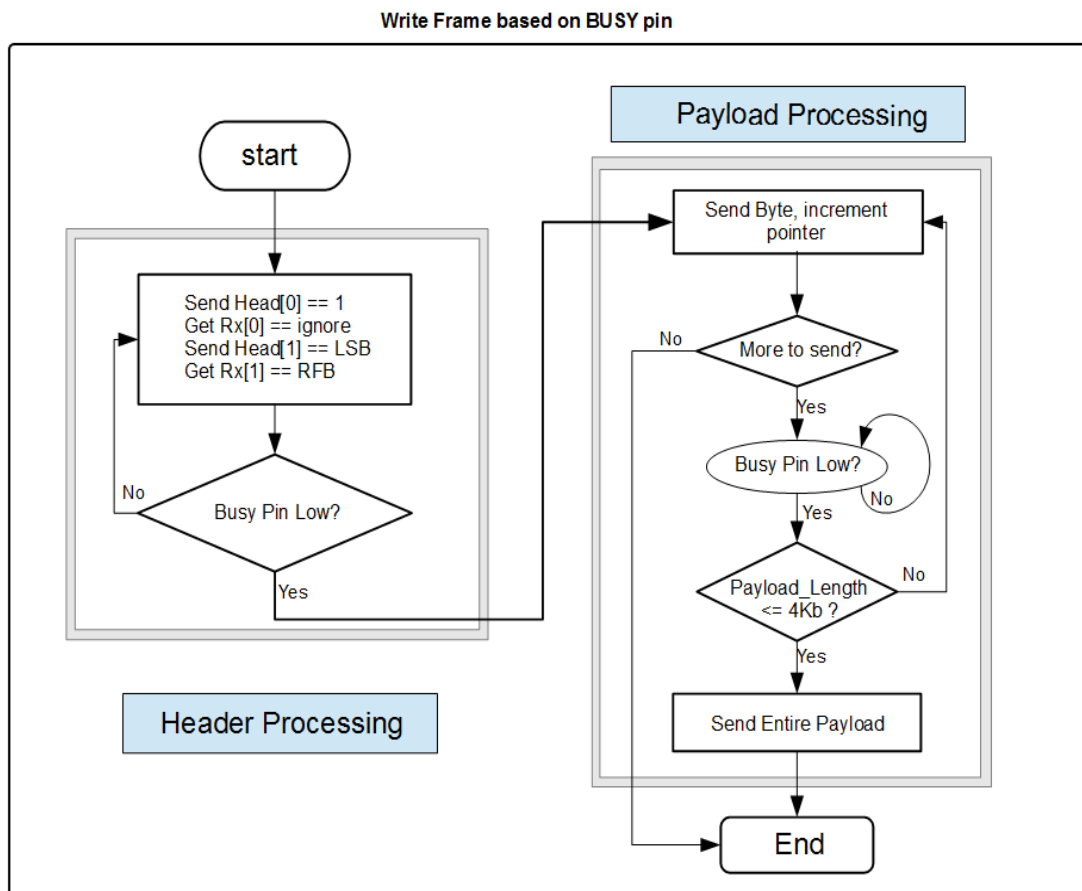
Write Frame based on BUSY pin

Payload Processing

start

Send Byte, increment pointer

Send Head[0] == 1
Get Rx[0] == ignore
Send Head[1] == LSB
Get Rx[1] == RFB

No

More to send?

Yes

Busy Pin Low?

No

No

Busy Pin Low?

Yes

Yes

Payload_Length <= 4Kb ?

No

Yes

Header Processing

Send Entire Payload

End